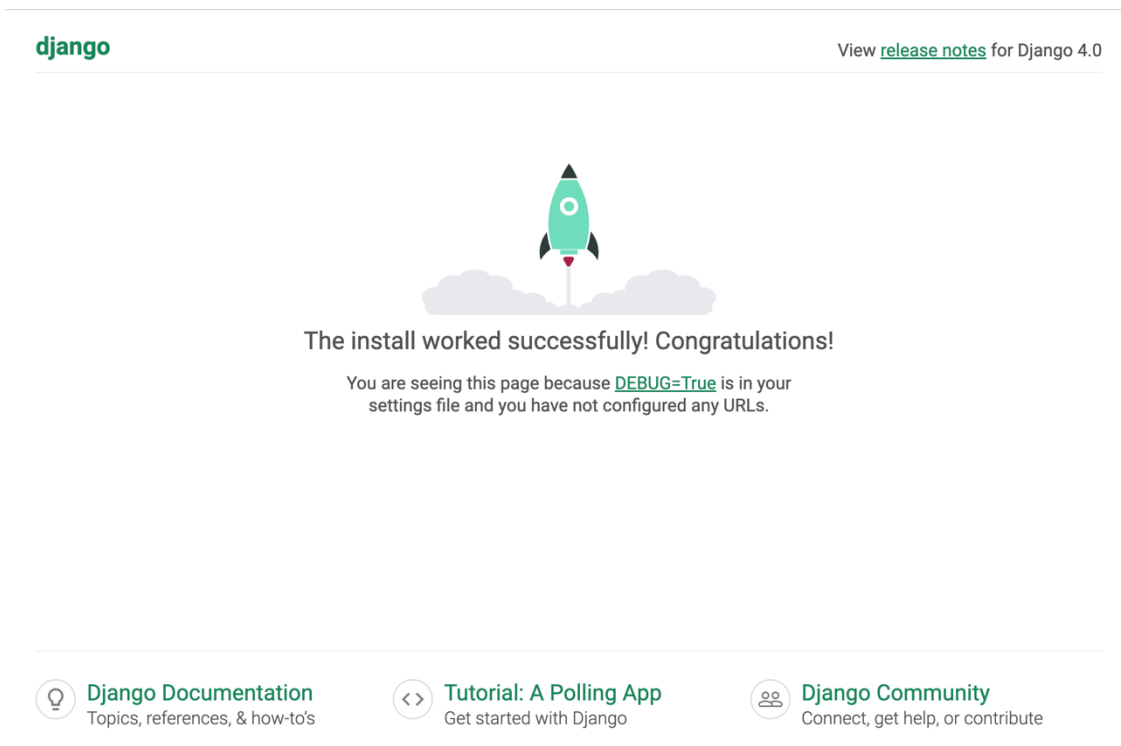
django

View release notes for Django 4.0

The install worked successfully! Congratulations!

You are seeing this page because DEBUG=True is in your settings file and you have not configured any URLs.

Django Documentation
Topics, references, & how-to's

<>

Tutorial: A Polling App
Get started with Django

Django Community
Connect, get help, or contribute